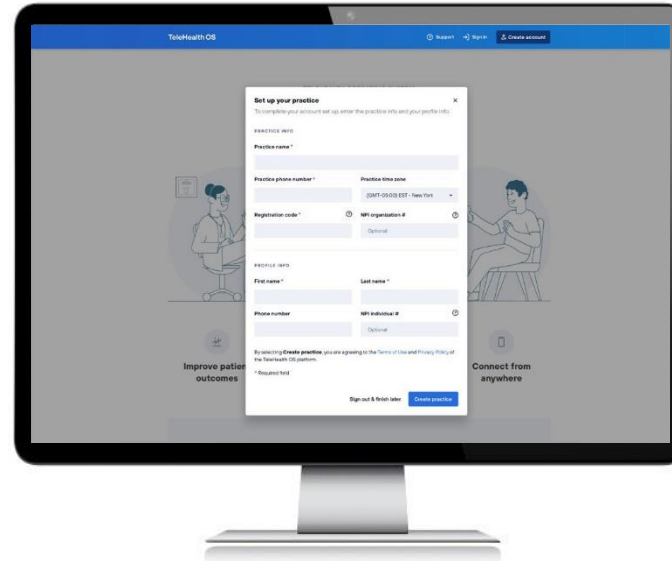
TeleHealth OS

Support Sign in Create account

Set up your practice

×

To complete your account set up, enter the practice info and your profile info.

PRACTICE INFO

Practice name *

Practice phone number *

Practice time zone

(GMT-05:00) EST - New York

Registration code *

NPI organization #

Optional

PROFILE INFO

First name *

Last name *

Phone number

NPI individual #

Optional

By selecting Create practice, you are agreeing to the Terms of Use and Privacy Policy of the Telehealth OS platform.

* Required field

Sign out & finish later

Create practice

Improve patien outcomes

Connect from anywhere